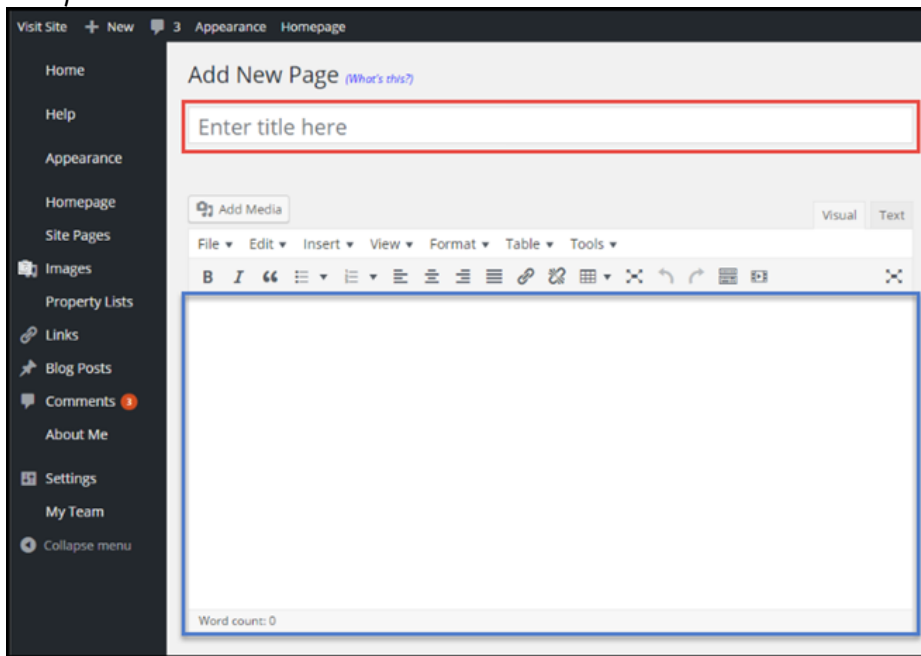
Visit Site + New 3 Appearance Homepage

Home
Help
Appearance
Homepage
Site Pages
Images
Property Lists
Links
Blog Posts
Comments 3
About Me
Settings
My Team
Collapse menu

Add New Page (What's this?)

Enter title here

Add Media

Visual Text

File ▾ Edit ▾ Insert ▾ View ▾ Format ▾ Table ▾ Tools ▾

B I

Word count: 0